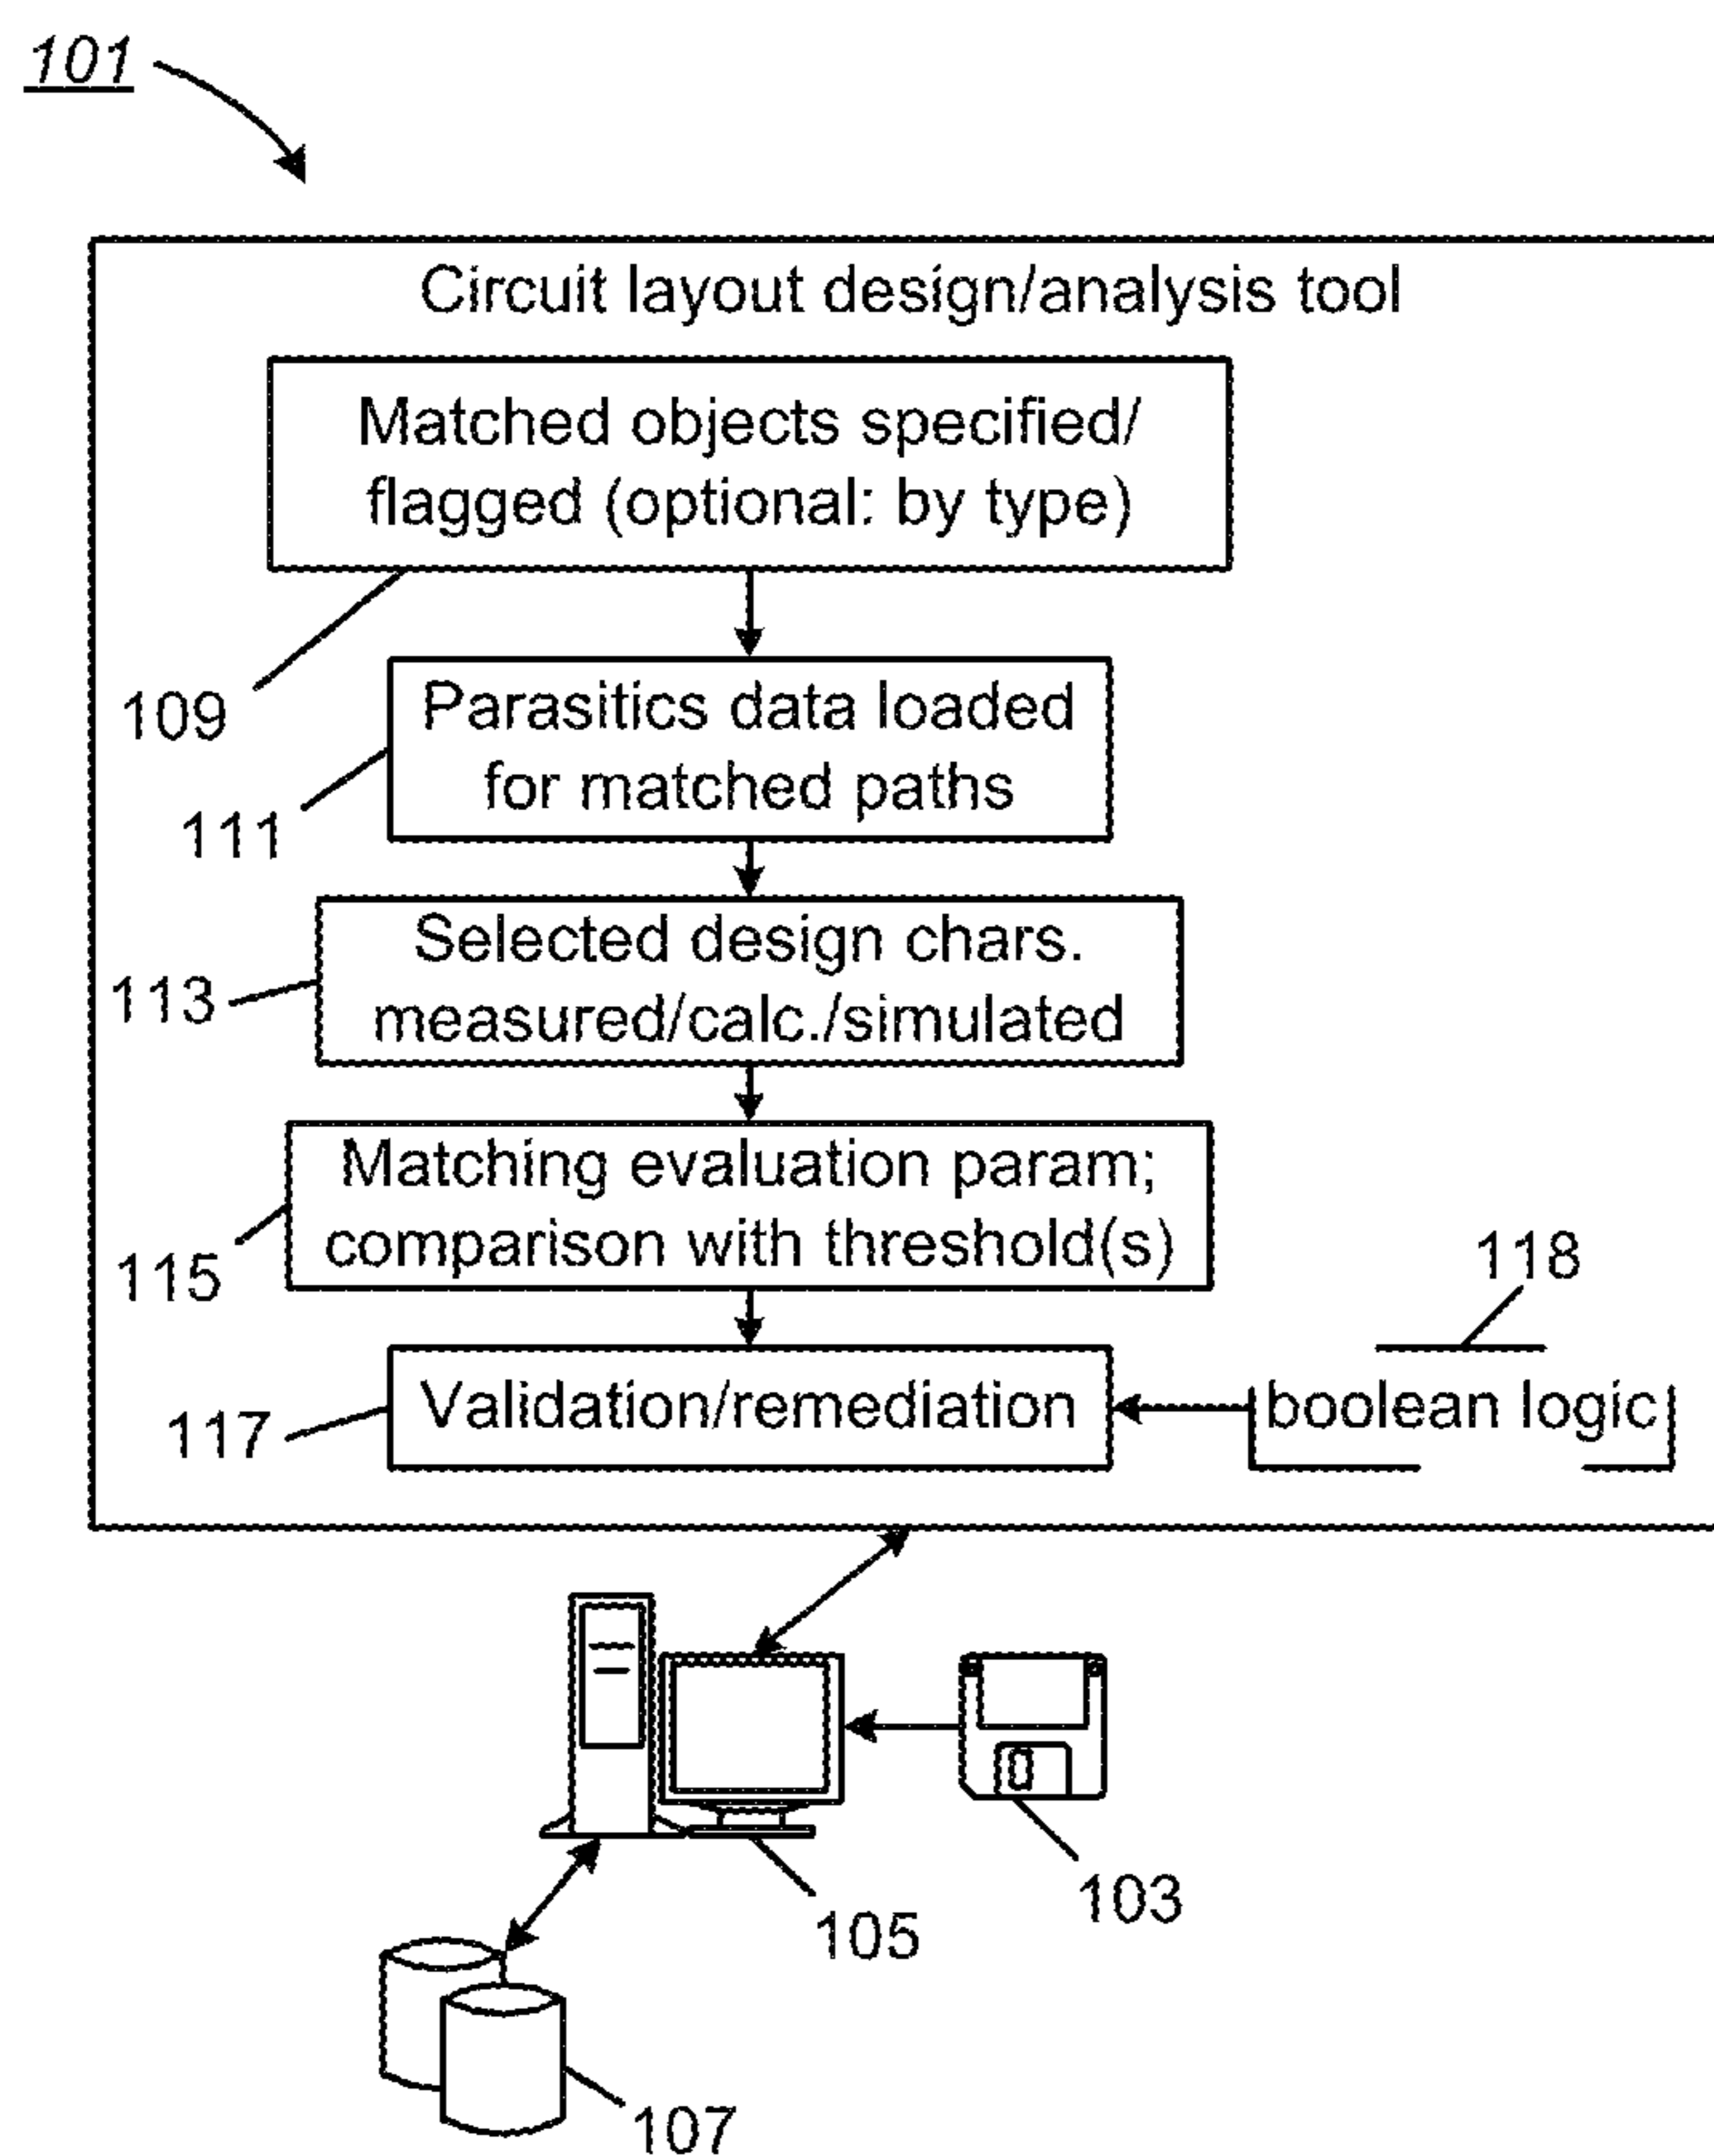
101

Circuit layout design/analysis tool

Matched objects specified/ flagged (optional: by type)

109

Parasitics data loaded for matched paths

111

Selected design chars. measured/calc./simulated

113

Matching evaluation param; comparison with threshold(s)

115

118

Validation/remediation

117

boolean logic

105

103

107